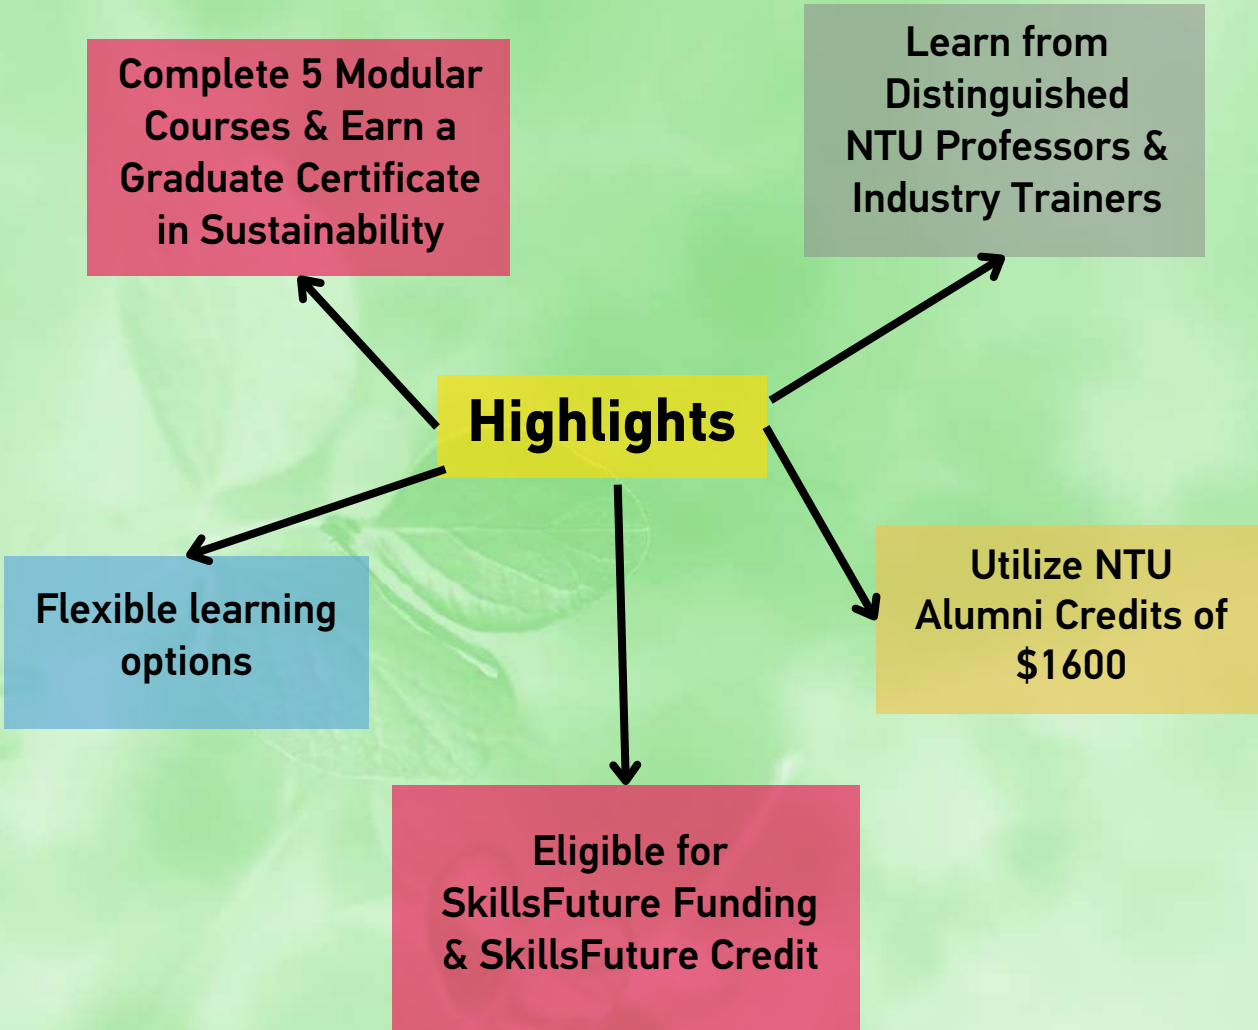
Complete 5 Modular Courses & Earn a Graduate Certificate in Sustainability

Learn from Distinguished NTU Professors & Industry Trainers

Highlights

Flexible learning options

Utilize NTU Alumni Credits of $1600

Eligible for SkillsFuture Funding & SkillsFuture Credit